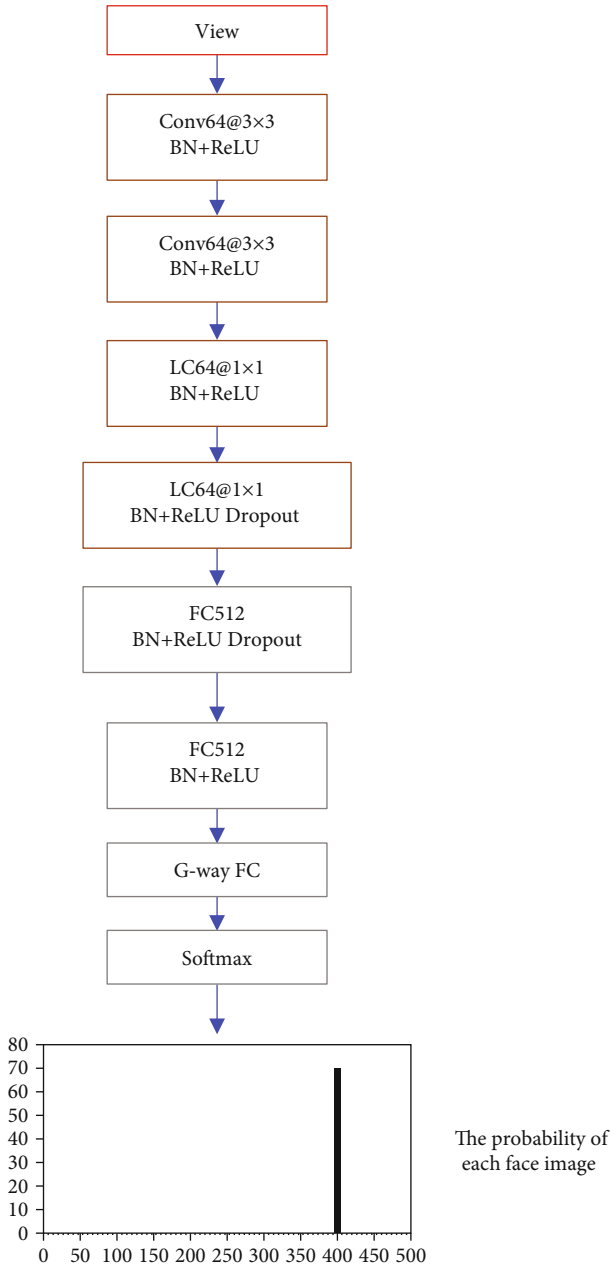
View

Conv64@3×3
BN+ReLU

Conv64@3×3
BN+ReLU

LC64@1×1
BN+ReLU

LC64@1×1
BN+ReLU Dropout

FC512
BN+ReLU Dropout

FC512
BN+ReLU

G-way FC

Softmax

80
70
60
50
40
30
20
10
0

0 50 100 150 200 250 300 350 400 450 500

The probability of each face image